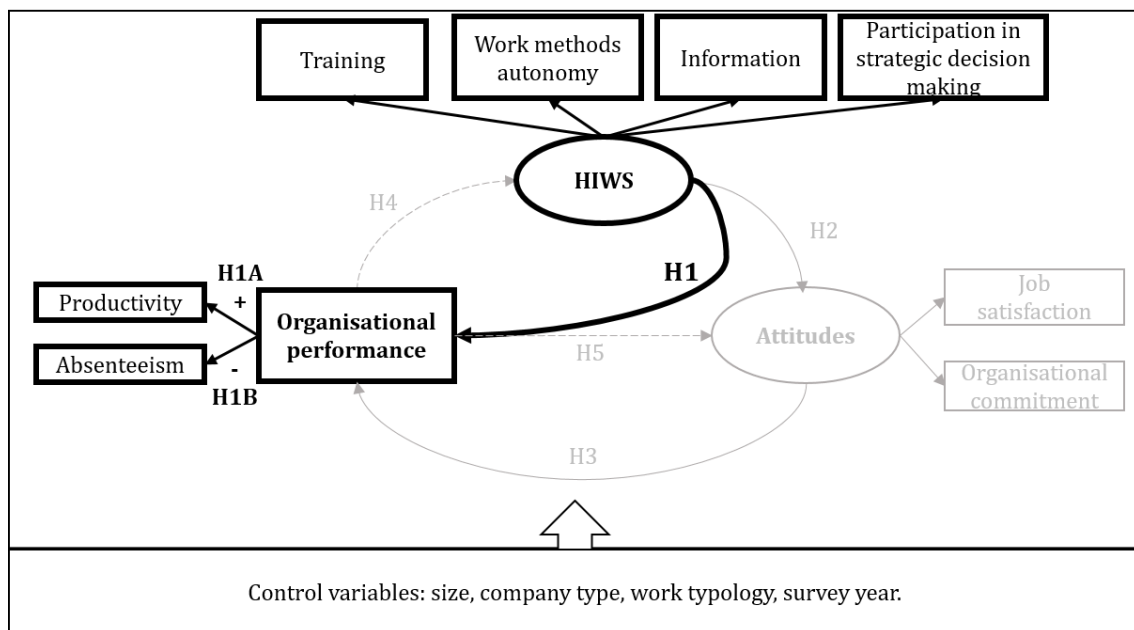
Training

Work methods autonomy

Information

Participation in strategic decision making

HIWS

H4

H2

H1A

+

H1

Productivity

Organisational performance

Attitudes

Job satisfaction

Absenteeism

H5

-

H1B

Organisational commitment

H3

Control variables: size, company type, work typology, survey year.